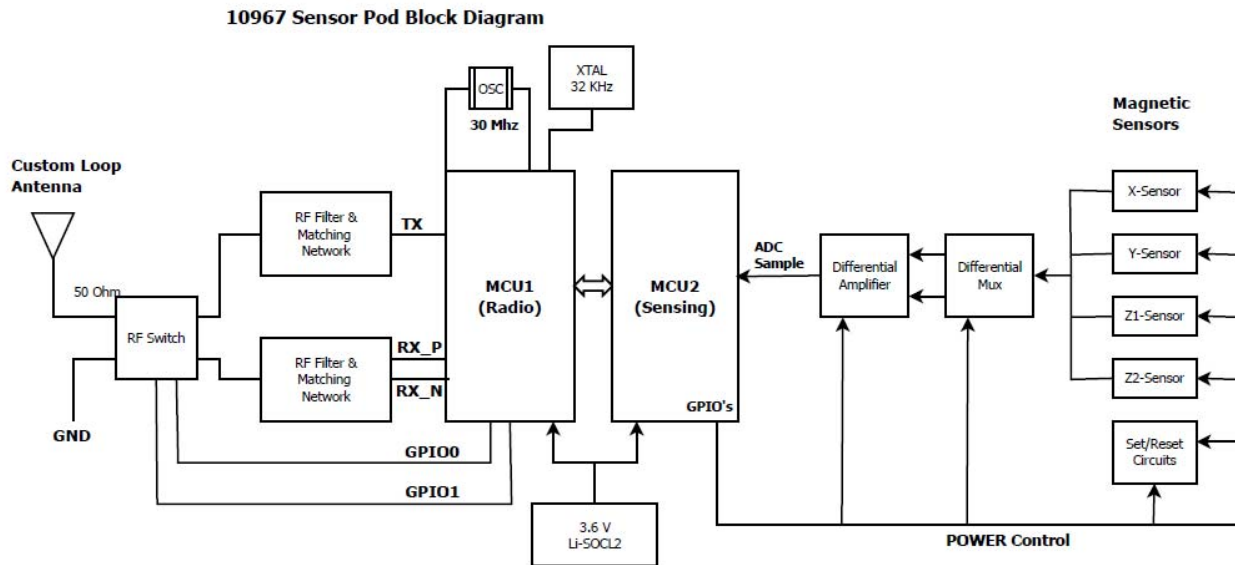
10967 Sensor Pod Block Diagram

OSC

30 Mhz

XTAL 32 KHz

Magnetic Sensors

Custom Loop Antenna

50 Ohm

RF Switch

GND

RF Filter & Matching Network

TX

RF Filter & Matching Network

RX_P

RX_N

MCU1 (Radio)

MCU2 (Sensing)

GPIO's

ADC Sample

Differential Amplifier

Differential Mux

X-Sensor

Y-Sensor

Z1-Sensor

Z2-Sensor

Set/Reset Circuits

GPIO0

GPIO1

3.6 V Li-SOCL2

POWER Control